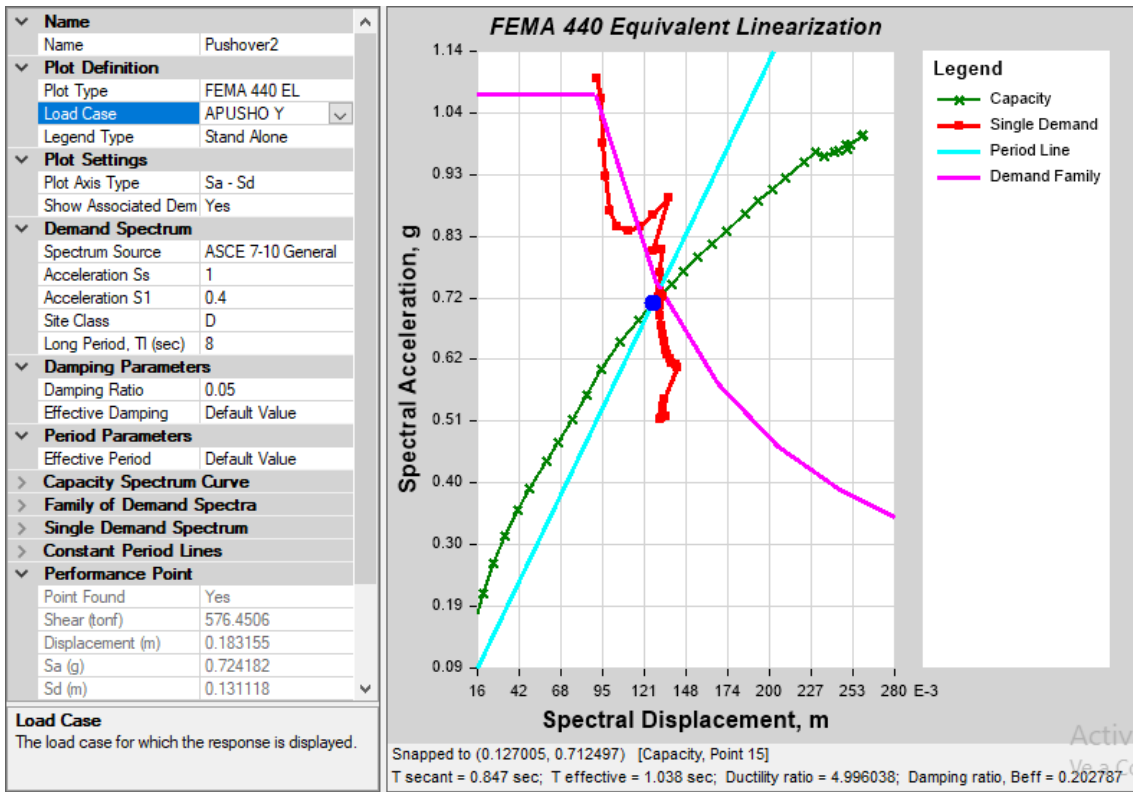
Name

| | |
|---|---|
| Name | Pushover2 |

Plot Definition

| | |
|---|---|
| Plot Type | FEMA 440 EL |
| Load Case | APUSHO Y |
| Legend Type | Stand Alone |

Plot Settings

| | |
|---|---|
| Plot Axis Type | Sa - Sd |
| Show Associated Dem | Yes |

Demand Spectrum

| | |
|---|---|
| Spectrum Source | ASCE 7-10 General |
| Acceleration Ss | 1 |
| Acceleration S1 | 0.4 |
| Site Class | D |
| Long Period, Tl (sec) | 8 |

Damping Parameters

| | |
|---|---|
| Damping Ratio | 0.05 |
| Effective Damping | Default Value |

Period Parameters

| | |
|---|---|
| Effective Period | Default Value |

Capacity Spectrum Curve

Family of Demand Spectra

Single Demand Spectrum

Constant Period Lines

Performance Point

| | |
|---|---|
| Point Found | Yes |
| Shear (tonf) | 576.4506 |
| Displacement (m) | 0.183155 |
| Sa (g) | 0.724182 |
| Sd (m) | 0.131118 |

Load Case
The load case for which the response is displayed.

FEMA 440 Equivalent Linearization

Legend
Capacity
Single Demand
Period Line
Demand Family

Spectral Acceleration, g
1.14
1.04
0.93
0.83
0.72
0.62
0.51
0.40
0.30
0.19
0.09

16 42 68 95 121 148 174 200 227 253 280 E-3
Spectral Displacement, m

Snapped to (0.127005, 0.712497) [Capacity, Point 15]
T secant = 0.847 sec; T effective = 1.038 sec; Ductility ratio = 4.996038; Damping ratio, Beff = 0.202787

Activ
Go to